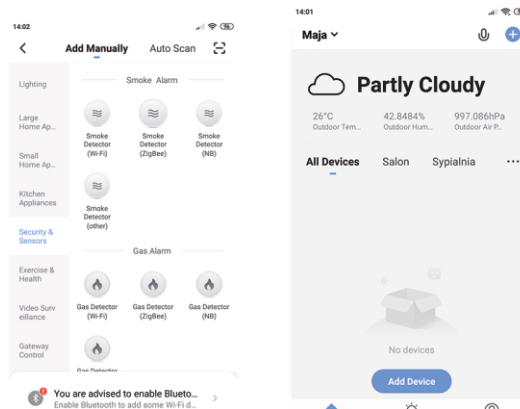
14:02

Add Manually Auto Scan

Lighting

Large Home Ap...

Small Home Ap...

Kitchen Appliances

Security & Sensors

Exercise & Health

Video Surveillance

Gateway Control

Smoke Alarm

Smoke Detector (Wi-Fi)

Smoke Detector (ZigBee)

Smoke Detector (NB)

Smoke Detector (other)

Gas Alarm

Gas Detector (Wi-Fi)

Gas Detector (ZigBee)

Gas Detector (NB)

Gas Detector

You are advised to enable Blueto...
Enable Bluetooth to add some Wi-Fi d...

14:01

Maja

Partly Cloudy

26°C
Outdoor Tem...

42.8484%
Outdoor Hum...

997.086hPa
Outdoor Air P...

All Devices Salon Sypialnia ...

No devices

Add Device